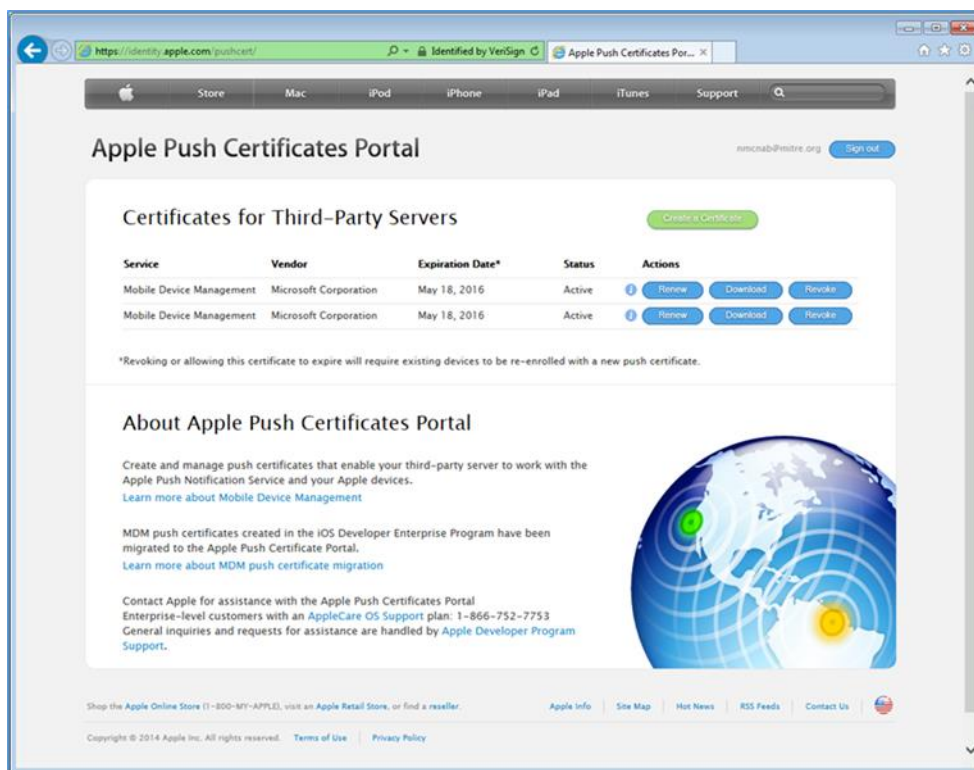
https://identity.apple.com/pushcert/ Identified by VeriSign Apple Push Certificates Por... ×

Store Mac iPod iPhone iPad iTunes Support

Apple Push Certificates Portal

nmcnab@mitre.org Sign out

Certificates for Third-Party Servers

Create a Certificate

| Service | Vendor | Expiration Date* | Status | Actions |
|---|---|---|---|---|
| Mobile Device Management | Microsoft Corporation | May 18, 2016 | Active | Renew Download Revoke |
| Mobile Device Management | Microsoft Corporation | May 18, 2016 | Active | Renew Download Revoke |

*Revoking or allowing this certificate to expire will require existing devices to be re-enrolled with a new push certificate.

About Apple Push Certificates Portal

Create and manage push certificates that enable your third-party server to work with the Apple Push Notification Service and your Apple devices.
Learn more about Mobile Device Management

MDM push certificates created in the iOS Developer Enterprise Program have been migrated to the Apple Push Certificate Portal.
Learn more about MDM push certificate migration

Contact Apple for assistance with the Apple Push Certificates Portal
Enterprise-level customers with an AppleCare OS Support plan: 1-866-752-7753
General inquiries and requests for assistance are handled by Apple Developer Program Support.

Shop the Apple Online Store (1-800-MY-APPLE), visit an Apple Retail Store, or find a reseller.

Apple Info Site Map Hot News RSS Feeds Contact Us

Copyright © 2014 Apple Inc. All rights reserved. Terms of Use Privacy Policy